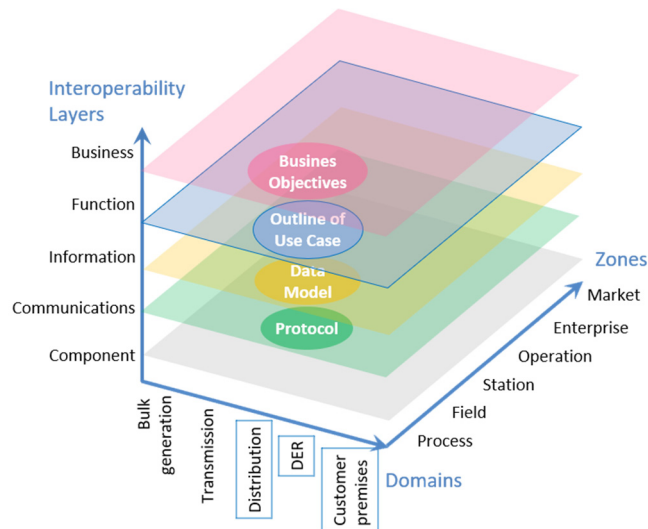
Interoperability Layers

Business

Function

Information

Communications

Component

Busines Objectives

Outline of Use Case

Data Model

Protocol

Zones

Market

Enterprise

Operation

Station

Field

Process

Bulk generation

Transmission

Distribution

DER

Customer premises

Domains